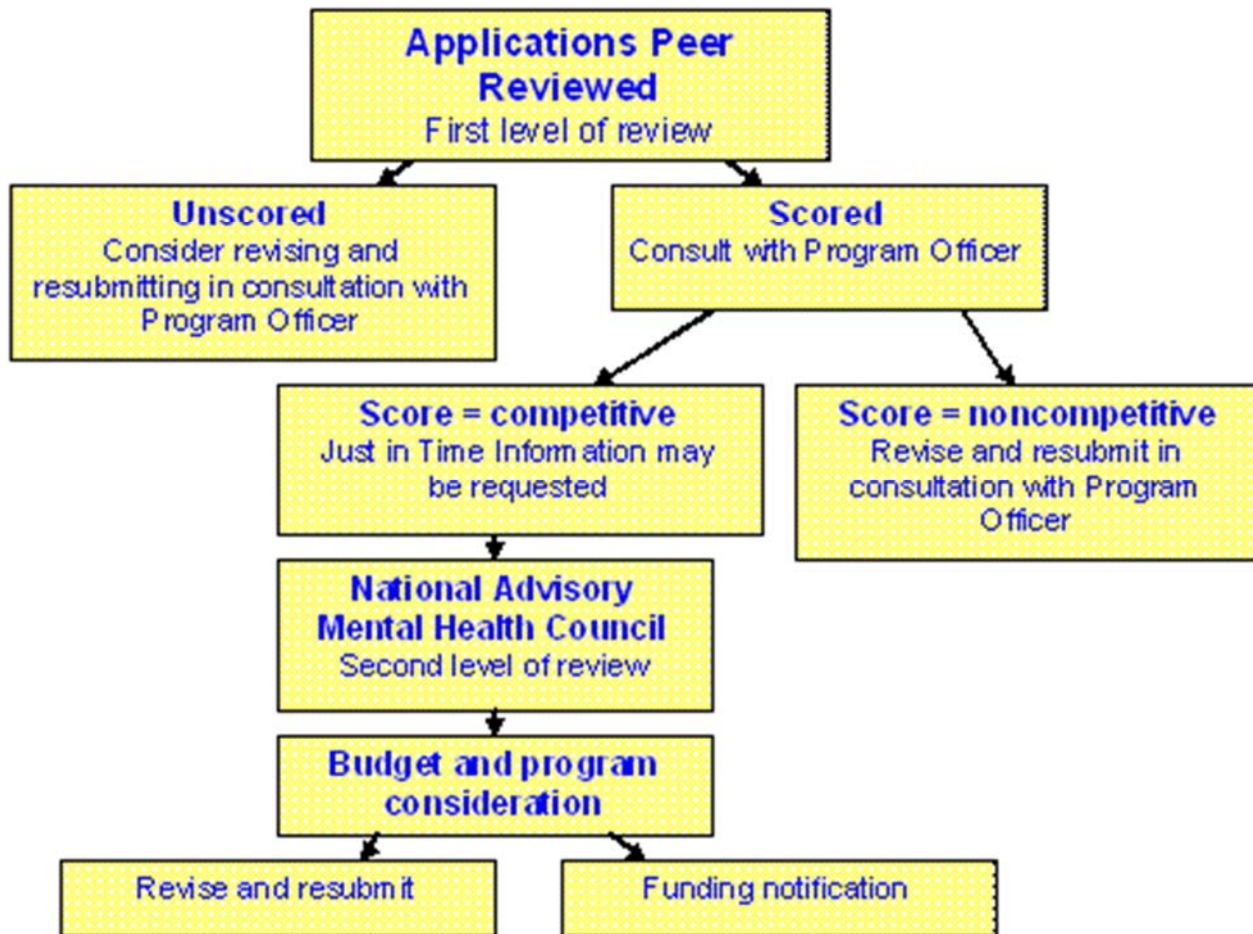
Applications Peer Reviewed
First level of review

Unscored
Consider revising and resubmitting in consultation with Program Officer

Scored
Consult with Program Officer

Score = competitive
Just in Time Information may be requested

Score = noncompetitive
Revise and resubmit in consultation with Program Officer

National Advisory Mental Health Council
Second level of review

Budget and program consideration

Revise and resubmit

Funding notification